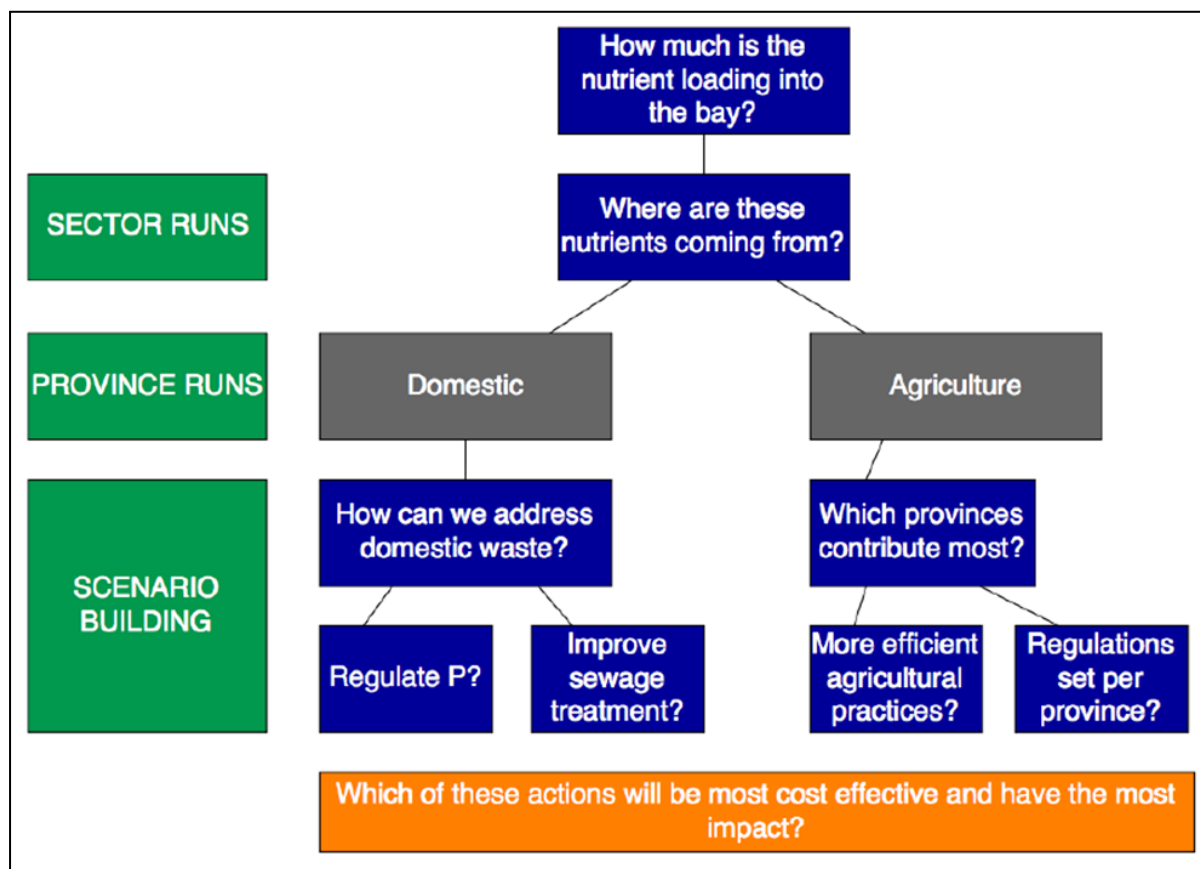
How much is the nutrient loading into the bay?

SECTOR RUNS

Where are these nutrients coming from?

PROVINCE RUNS

Domestic

Agriculture

SCENARIO BUILDING

How can we address domestic waste?

Which provinces contribute most?

Regulate P?

Improve sewage treatment?

More efficient agricultural practices?

Regulations set per province?

Which of these actions will be most cost effective and have the most impact?